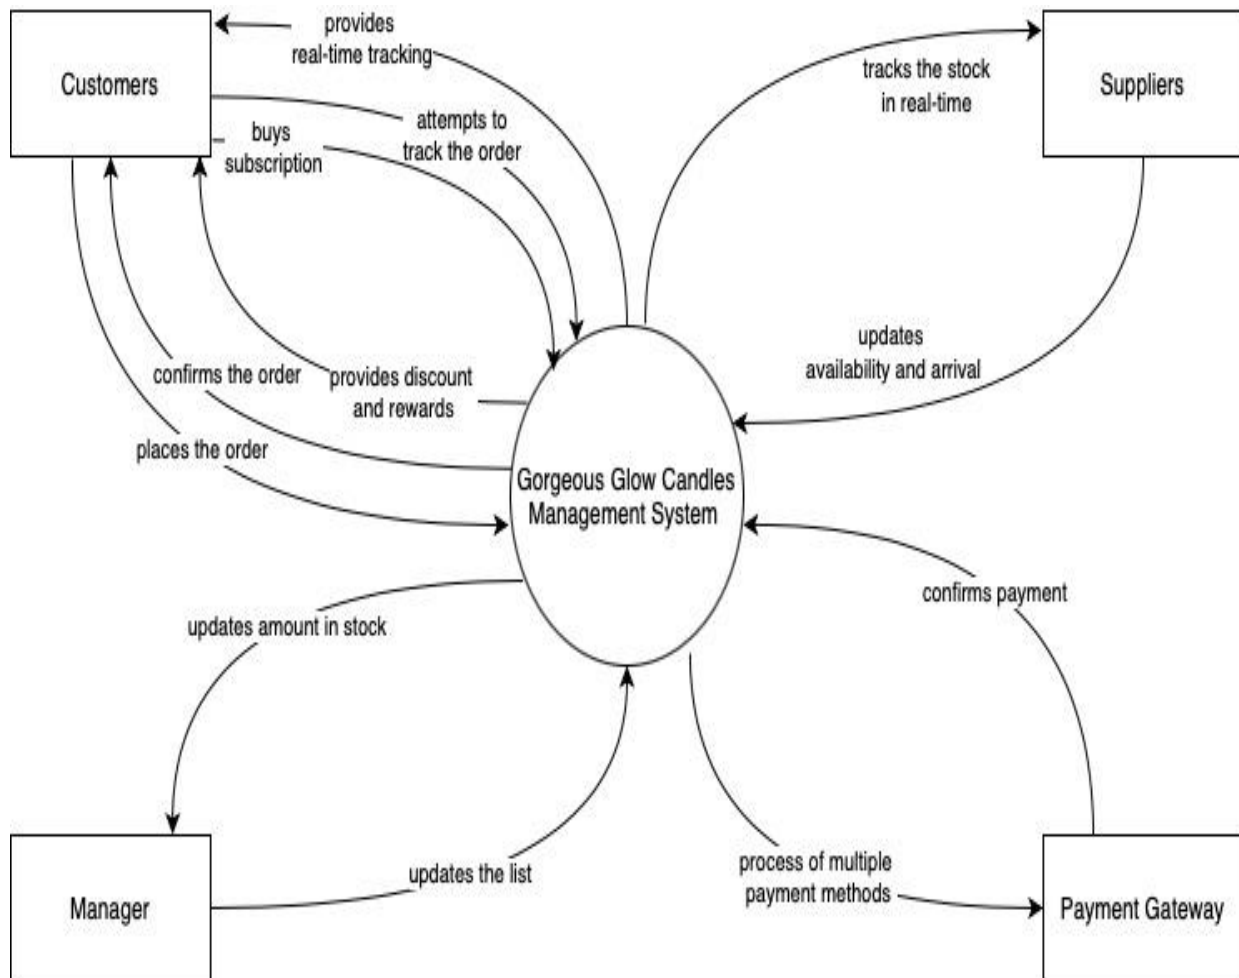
Customers

provides real-time tracking

attempts to track the order

buys subscription

tracks the stock in real-time

Suppliers

updates availability and arrival

confirms the order

provides discount and rewards

places the order

Gorgeous Glow Candles Management System

updates amount in stock

confirms payment

Manager

updates the list

process of multiple payment methods

Payment Gateway